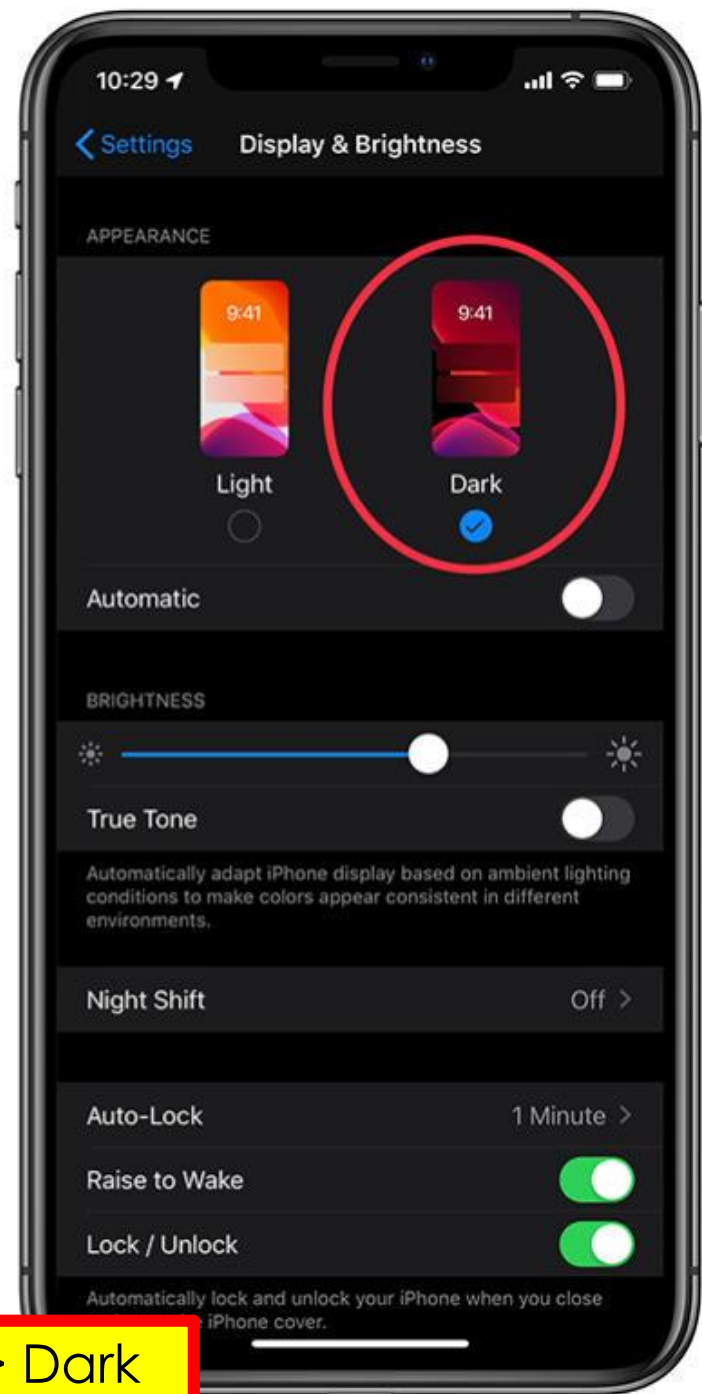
10:29

Settings Display & Brightness

APPEARANCE

9:41

9:41

Light

Dark

Automatic

BRIGHTNESS

True Tone

Automatically adapt iPhone display based on ambient lighting conditions to make colors appear consistent in different environments.

Night Shift Off >

Auto-Lock 1 Minute >

Raise to Wake

Lock / Unlock

Automatically lock and unlock your iPhone when you close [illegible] iPhone cover.

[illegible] Dark